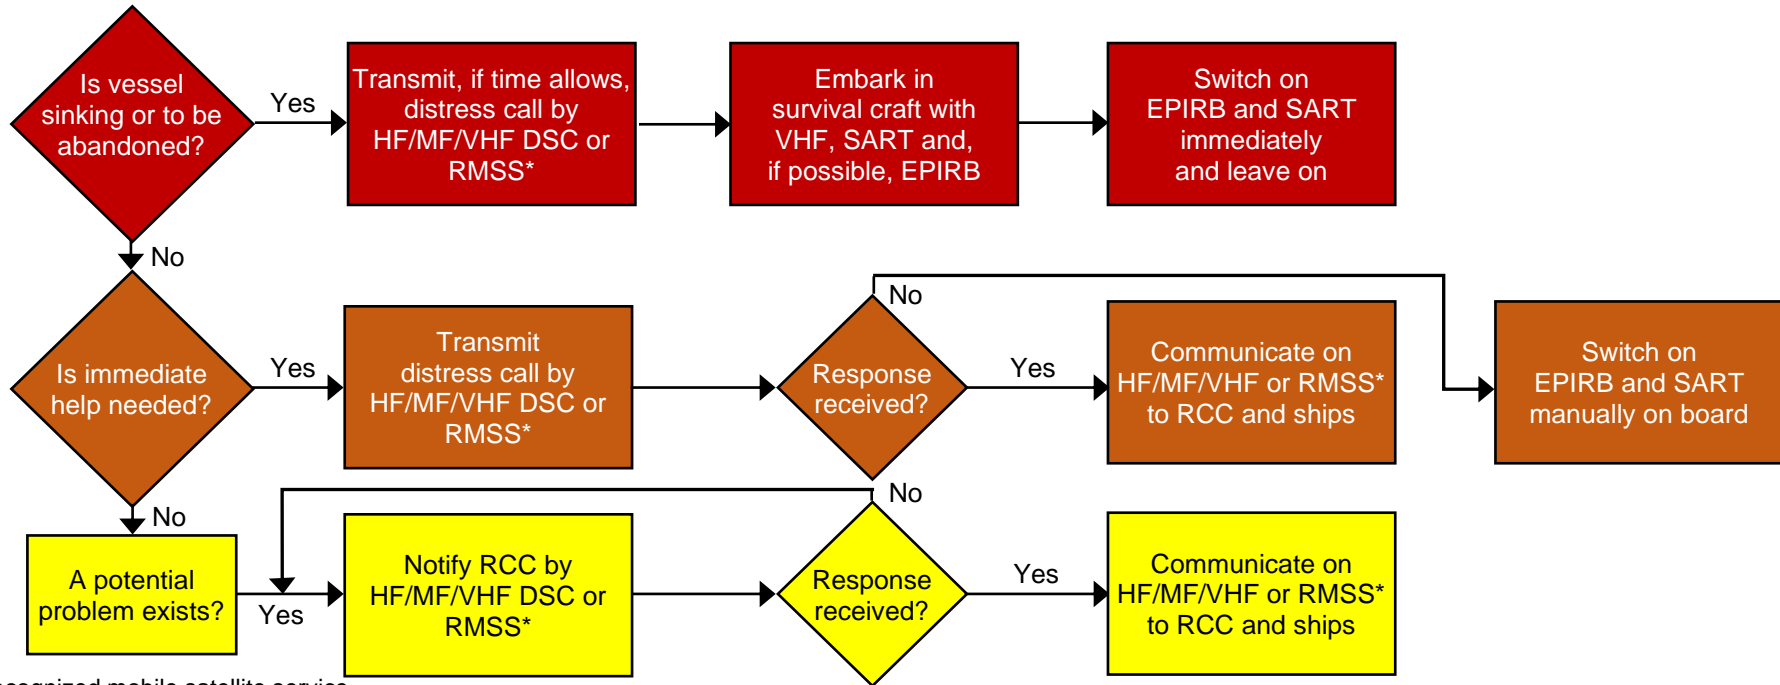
Is vessel sinking or to be abandoned?

Yes

Transmit, if time allows, distress call by HF/MF/VHF DSC or RMSS*

Embark in survival craft with VHF, SART and, if possible, EPIRB

Switch on EPIRB and SART immediately and leave on

No

Is immediate help needed?

Yes

Transmit distress call by HF/MF/VHF DSC or RMSS*

No

Response received?

Yes

Communicate on HF/MF/VHF or RMSS* to RCC and ships

Switch on EPIRB and SART manually on board

No

No

A potential problem exists?

Yes

Notify RCC by HF/MF/VHF DSC or RMSS*

Response received?

Yes

Communicate on HF/MF/VHF or RMSS* to RCC and ships

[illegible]cognized mobile satellite service